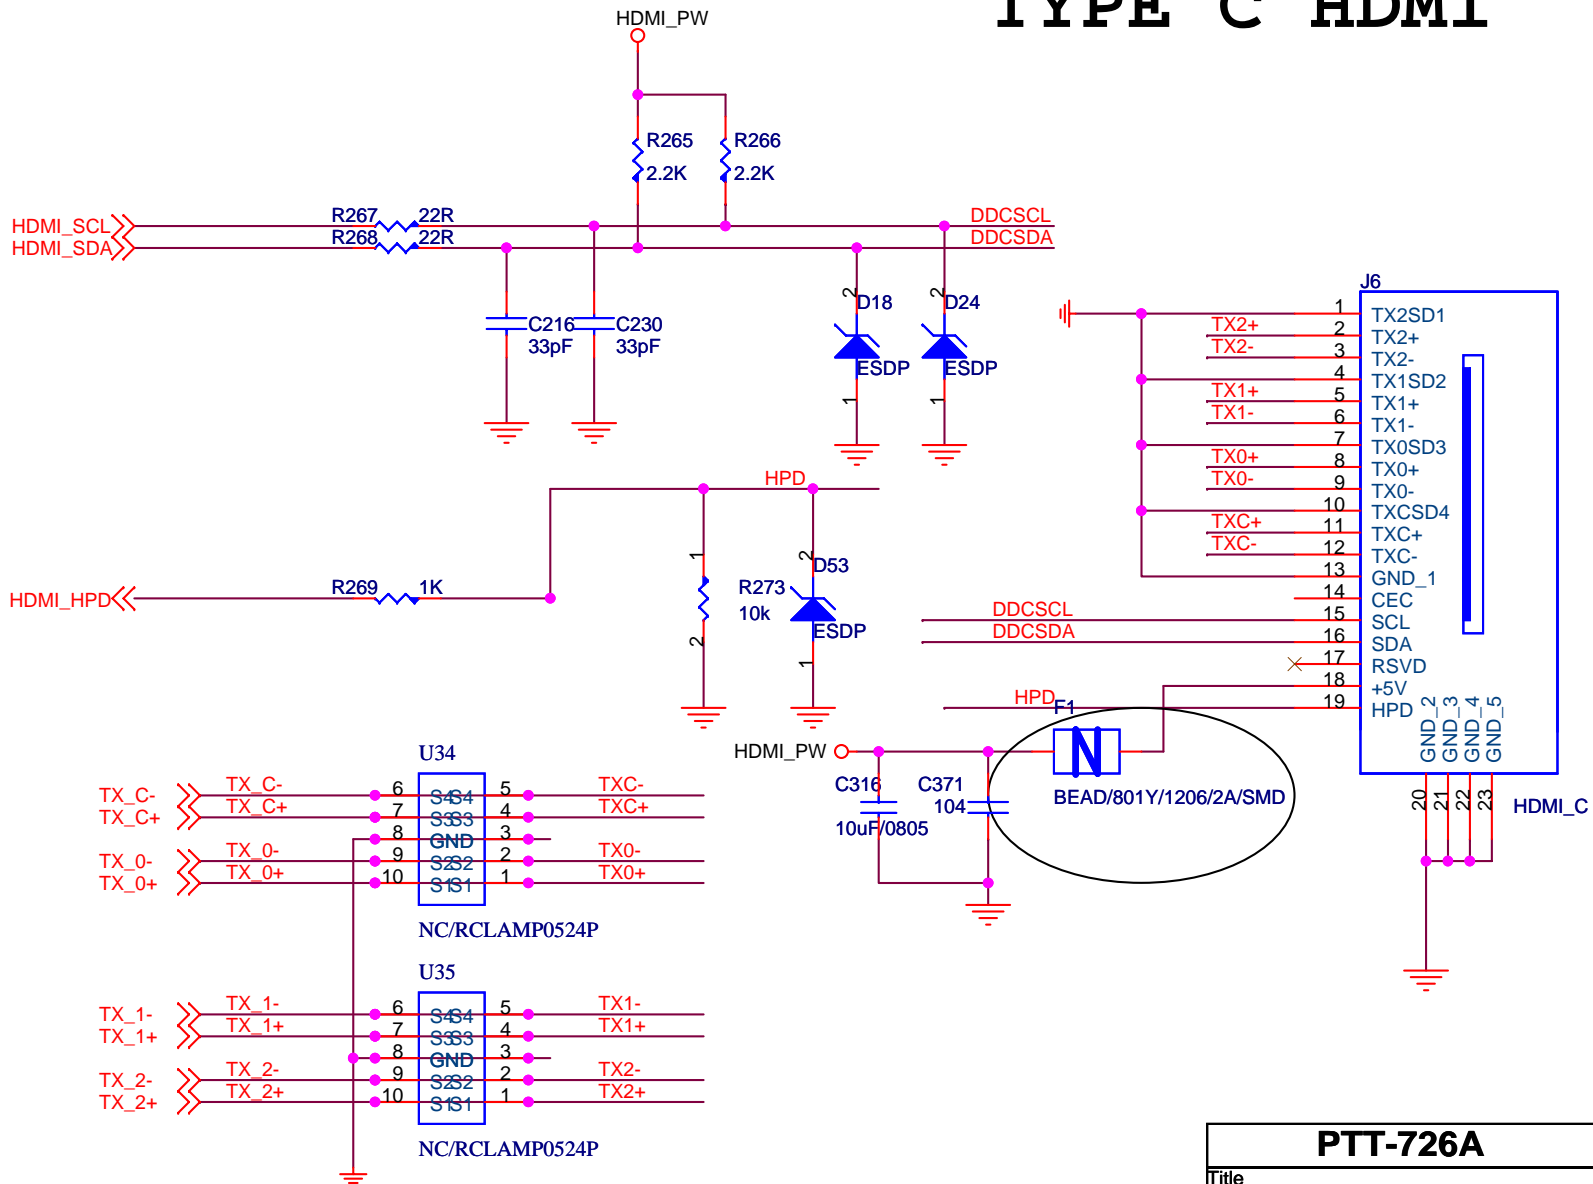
TYPE C HDMI

HDMI_PW

R265
2.2K
R266
2.2K

HDMI_SCL
HDMI_SDA
R267 22R
R268 22R
DDCSCL
DDCSDA

C216
33pF
C230
33pF

2
D18
ESDP
1
2
D24
ESDP
1

J6
1 TX2SD1
2 TX2+
3 TX2-
4 TX1SD2
5 TX1+
6 TX1-
7 TX0SD3
8 TX0+
9 TX0-
10 TXCSD4
11 TXC+
12 TXC-
13 GND_1
14 CEC
15 SCL
16 SDA
17 RSVD
18 +5V
19 HPD
GND_2
GND_3
GND_4
GND_5
20 21 22 23
HDMI_C

TX2+
TX2-
TX1+
TX1-
TX0+
TX0-
TXC+
TXC-

HPD
HDMI_HPD
R269 1K
1
2
R273
10k
2
D53
ESDP
1

DDCSCL
DDCSDA

HPD
F1
HDMI_PW
C316
10uF/0805
C371
104
BEAD/801Y/1206/2A/SMD

U34
TX_C-
TX_C+
TX_0-
TX_0+
TX_C-
TX_C+
TX_0-
TX_0+
6 S4S4 5
7 S3S3 4
8 GND 3
9 S2S2 2
10 S1S1 1
TXC-
TXC+
TX0-
TX0+
NC/RCLAMP0524P

U35
TX_1-
TX_1+
TX_2-
TX_2+
TX_1-
TX_1+
TX_2-
TX_2+
6 S4S4 5
7 S3S3 4
8 GND 3
9 S2S2 2
10 S1S1 1
TX1-
TX1+
TX2-
TX2+
NC/RCLAMP0524P

PTT-726A
Title